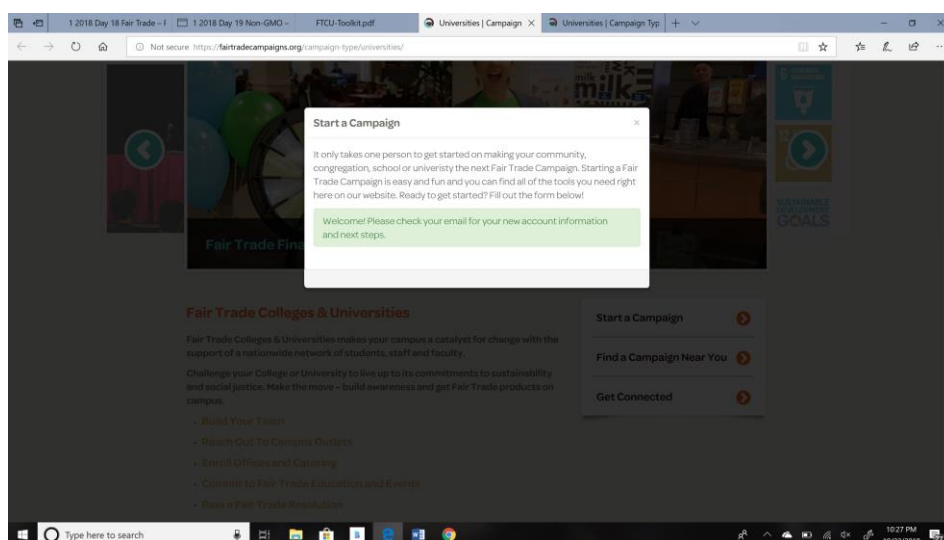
1 2018 Day 18 Fair Trade – F
1 2018 Day 19 Non-GMO –
FTCU-Toolkit.pdf
Universities | Campaign
Universities | Campaign Typ

Not secure https://fairtradecampaigns.org/campaign-type/universities/

milk

SUSTAINABLE DEVELOPMENT GOALS

Fair Trade Fin

Start a Campaign

×

It only takes one person to get started on making your community, congregation, school or univeristy the next Fair Trade Campaign. Starting a Fair Trade Campaign is easy and fun and you can find all of the tools you need right here on our website. Ready to get started? Fill out the form below!

Welcome! Please check your email for your new account information and next steps.

Fair Trade Colleges & Universities

Fair Trade Colleges & Universities makes your campus a catalyst for change with the support of a nationwide network of students, staff and faculty.

Challenge your College or University to live up to its commitments to sustainability and social justice. Make the move – build awareness and get Fair Trade products on campus.

- Build Your Team
- Reach Out To Campus Outlets
- Enroll Offices and Catering
- Commit to Fair Trade Education and Events
- Pass a Fair Trade Resolution

Start a Campaign

Find a Campaign Near You

Get Connected

Type here to search

10:27 PM